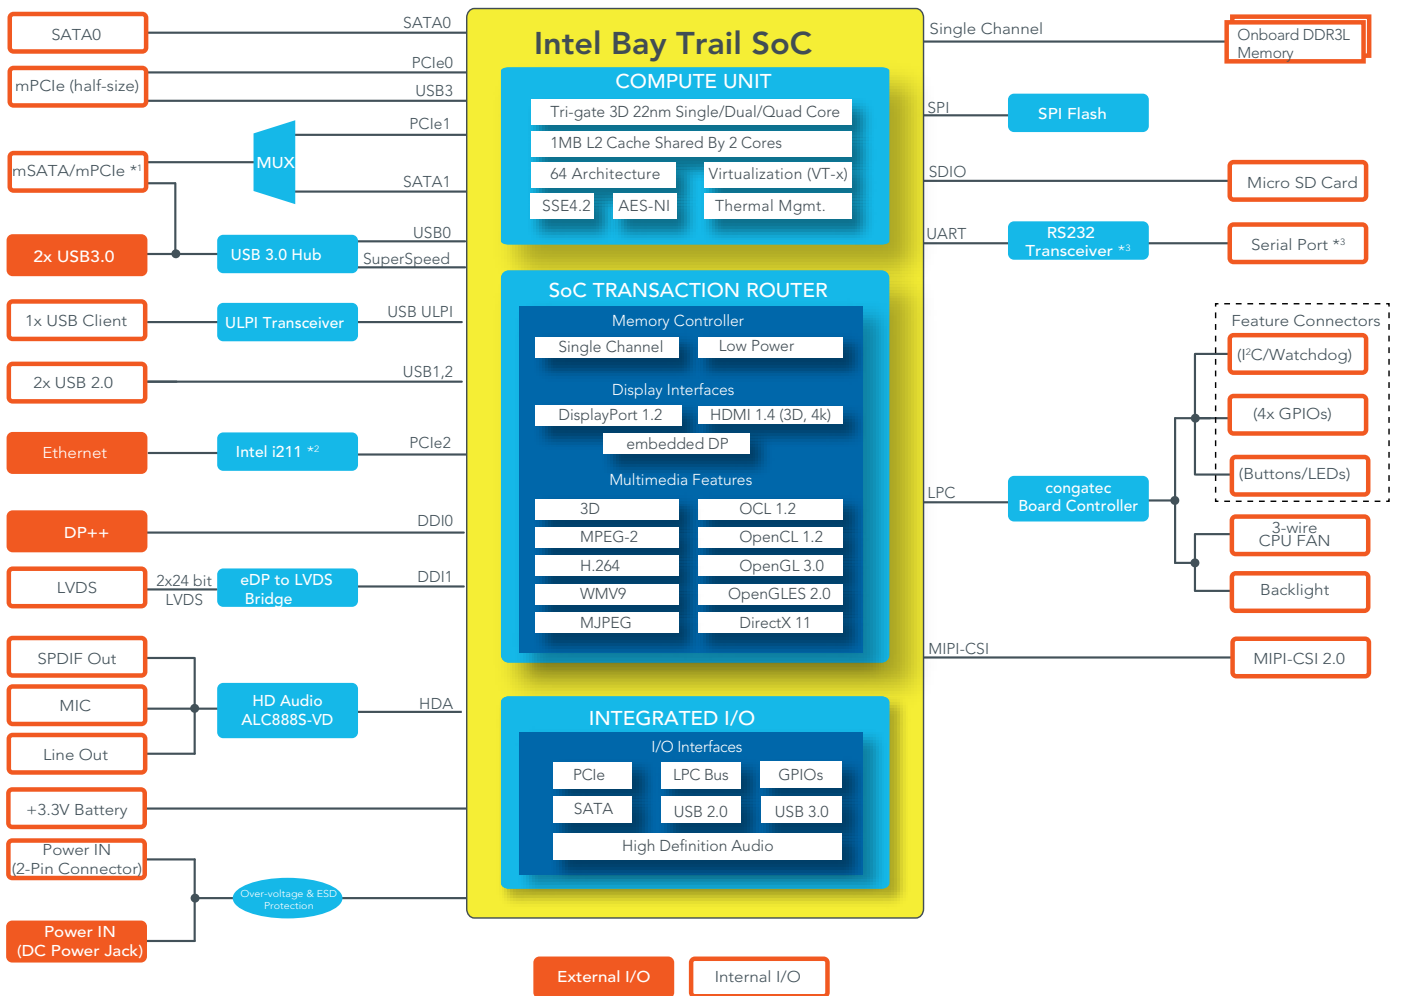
Intel Bay Trail SoC

COMPUTE UNIT

Tri-gate 3D 22nm Single/Dual/Quad Core

1MB L2 Cache Shared By 2 Cores

64 Architecture

Virtualization (VT-x)

SSE4.2

AES-NI

Thermal Mgmt.

SoC TRANSACTION ROUTER

Memory Controller

Single Channel

Low Power

Display Interfaces

DisplayPort 1.2

HDMI 1.4 (3D, 4k)

embedded DP

Multimedia Features

3D

OCL 1.2

MPEG-2

OpenCL 1.2

H.264

OpenGL 3.0

WMV9

OpenGLES 2.0

MJPEG

DirectX 11

INTEGRATED I/O

I/O Interfaces

PCIe

LPC Bus

GPIOs

SATA

USB 2.0

USB 3.0

High Definition Audio

SATA0
SATA0

mPCIe (half-size)
PCIe0
USB3

mSATA/mPCIe *1
MUX
PCIe1
SATA1

2x USB3.0
USB 3.0 Hub
USB0
SuperSpeed

1x USB Client
ULPI Transceiver
USB ULPI

2x USB 2.0
USB1,2

Ethernet
Intel i211 *2
PCIe2

DP++
DDI0

LVDS
2x24 bit LVDS
eDP to LVDS Bridge
DDI1

SPDIF Out
MIC
Line Out
HD Audio ALC888S-VD
HDA

+3.3V Battery

Power IN (2-Pin Connector)
Power IN (DC Power Jack)
Over-voltage & ESD Protection

Single Channel
Onboard DDR3L Memory

SPI
SPI Flash

SDIO
Micro SD Card

UART
RS232 Transceiver *3
Serial Port *3

Feature Connectors
(I²C/Watchdog)
(4x GPIOs)
(Buttons/LEDs)

LPC
congatec Board Controller
3-wire CPU FAN
Backlight

MIPI-CSI
MIPI-CSI 2.0

External I/O
Internal I/O